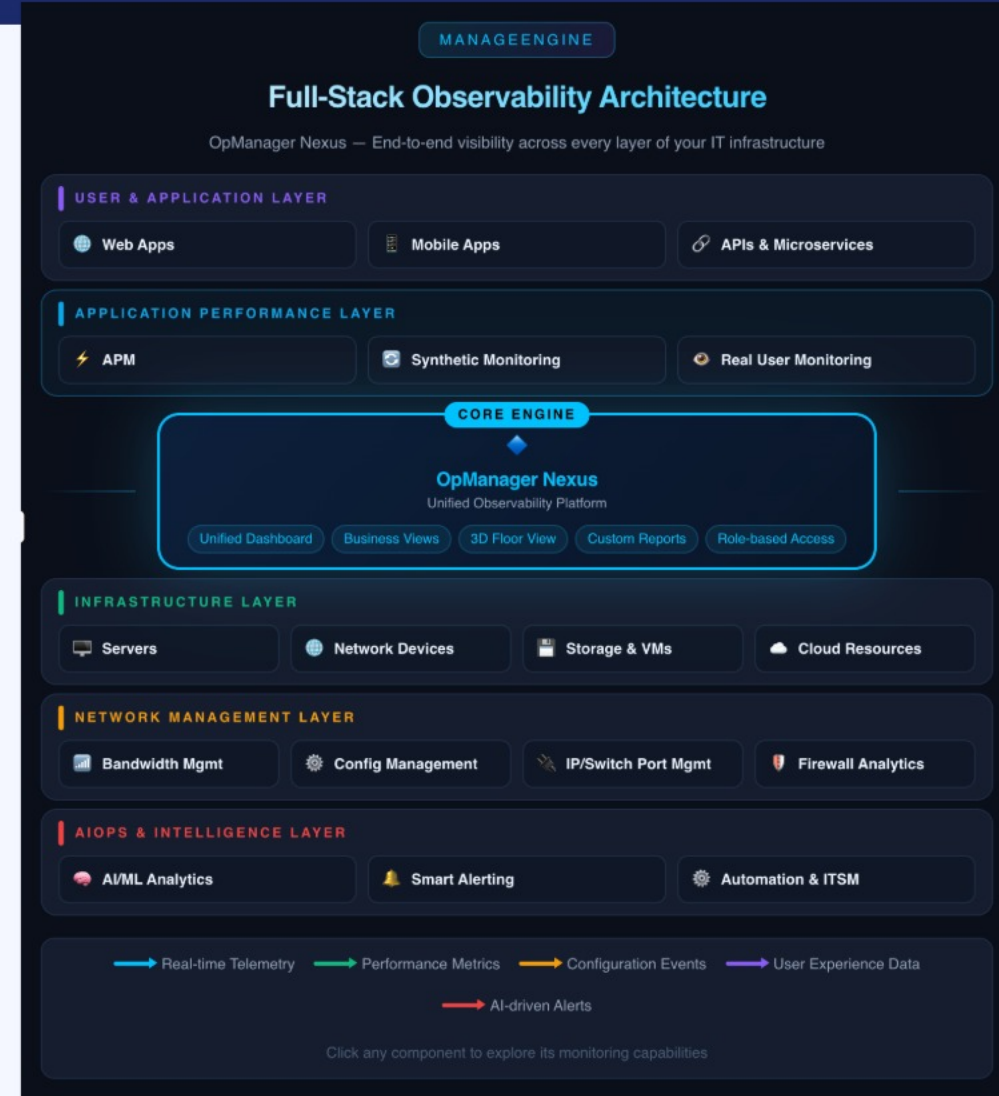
MANAGEENGINE

Full-Stack Observability Architecture

OpManager Nexus — End-to-end visibility across every layer of your IT infrastructure

USER & APPLICATION LAYER

Web Apps | Mobile Apps | APIs & Microservices

APPLICATION PERFORMANCE LAYER

APM | Synthetic Monitoring | Real User Monitoring

CORE ENGINE

OpManager Nexus
Unified Observability Platform

Unified Dashboard | Business Views | 3D Floor View | Custom Reports | Role-based Access

INFRASTRUCTURE LAYER

Servers | Network Devices | Storage & VMs | Cloud Resources

NETWORK MANAGEMENT LAYER

Bandwidth Mgmt | Config Management | IP/Switch Port Mgmt | Firewall Analytics

AIOPS & INTELLIGENCE LAYER

AI/ML Analytics | Smart Alerting | Automation & ITSM

Real-time Telemetry | Performance Metrics | Configuration Events | User Experience Data

AI-driven Alerts

Click any component to explore its monitoring capabilities